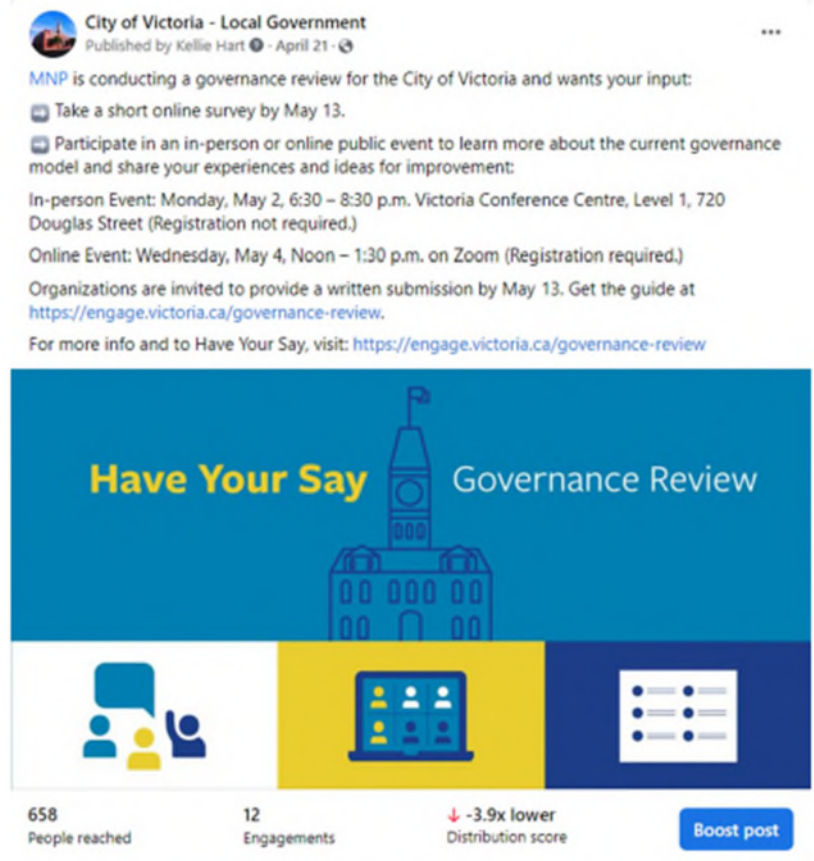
City of Victoria - Local Government
Published by Kellie Hart · April 21 ·

...

MNP is conducting a governance review for the City of Victoria and wants your input:

➡ Take a short online survey by May 13.

➡ Participate in an in-person or online public event to learn more about the current governance model and share your experiences and ideas for improvement:

In-person Event: Monday, May 2, 6:30 – 8:30 p.m. Victoria Conference Centre, Level 1, 720 Douglas Street (Registration not required.)

Online Event: Wednesday, May 4, Noon – 1:30 p.m. on Zoom (Registration required.)

Organizations are invited to provide a written submission by May 13. Get the guide at https://engage.victoria.ca/governance-review.

For more info and to Have Your Say, visit: https://engage.victoria.ca/governance-review

Have Your Say

Governance Review

658
People reached

12
Engagements

↓ -3.9x lower
Distribution score

Boost post